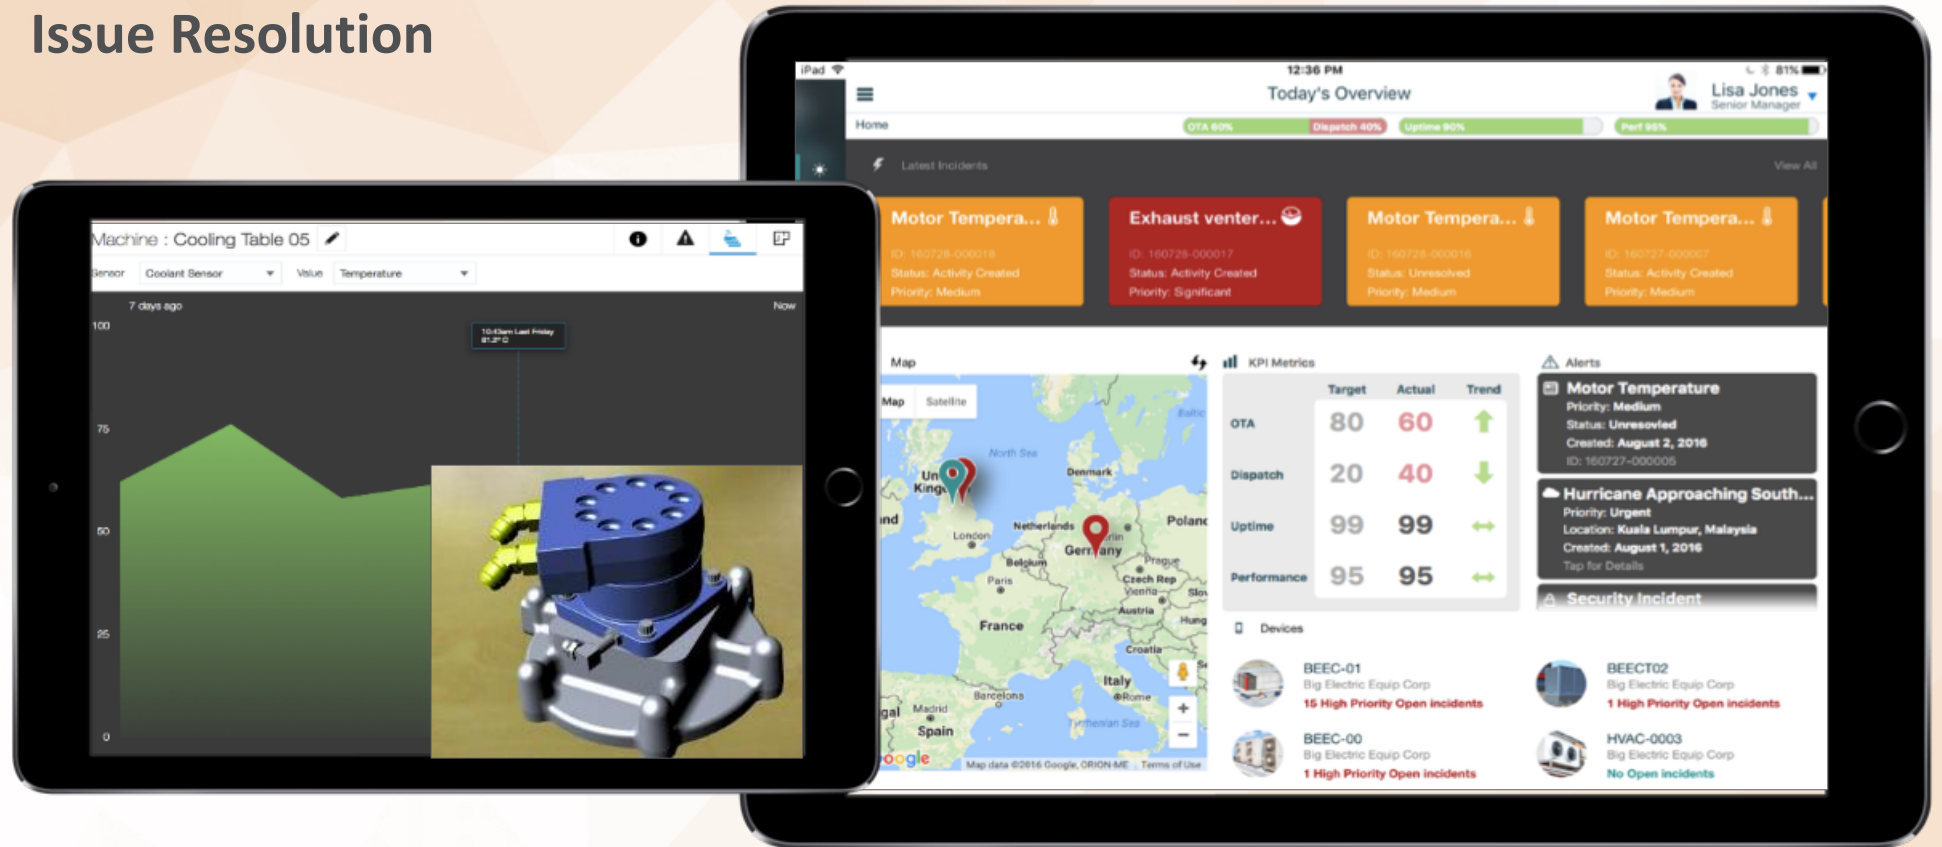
Issue Resolution

Machine : Cooling Table 05

Sensor Coolant Sensor Value Temperature

7 days ago Now

100

75

50

25

0

10:43am Last Friday 81.2°C

iPad 12:36 PM 81%

Today's Overview

Lisa Jones
Senior Manager

Home

OTA 60% Dispatch 40% Uptime 90% Perf 95%

Latest Incidents View All

Motor Tempera...
ID: 160728-000018
Status: Activity Created
Priority: Medium

Exhaust venter...
ID: 160728-000017
Status: Activity Created
Priority: Significant

Motor Tempera...
ID: 160728-000016
Status: Unresolved
Priority: Medium

Motor Tempera...
ID: 160727-000007
Status: Activity Created
Priority: Medium

Map

Map Satellite

North Sea Baltic Denmark United Kingdom Ireland Netherlands London Poland Germany Berlin Prague Belgium Czech Rep Vienna Paris Austria Slovakia France Hungary Croatia Italy Rome Barcelona Portugal Madrid Spain Tyrrhenian Sea

Google Map data ©2016 Google, ORION-ME Terms of Use

KPI Metrics

| | Target | Actual | Trend |
|---|---|---|---|
| OTA | 80 | 60 | |
| Dispatch | 20 | 40 | |
| Uptime | 99 | 99 | |
| Performance | 95 | 95 | |

Alerts

Motor Temperature
Priority: Medium
Status: Unresolved
Created: August 2, 2016
ID: 160727-000005

Hurricane Approaching South...
Priority: Urgent
Location: Kuala Lumpur, Malaysia
Created: August 1, 2016
Tap for Details

Security Incident

Devices

BEEC-01
Big Electric Equip Corp
15 High Priority Open incidents

BEECT02
Big Electric Equip Corp
1 High Priority Open incidents

BEEC-00
Big Electric Equip Corp
1 High Priority Open incidents

HVAC-0003
Big Electric Equip Corp
No Open incidents